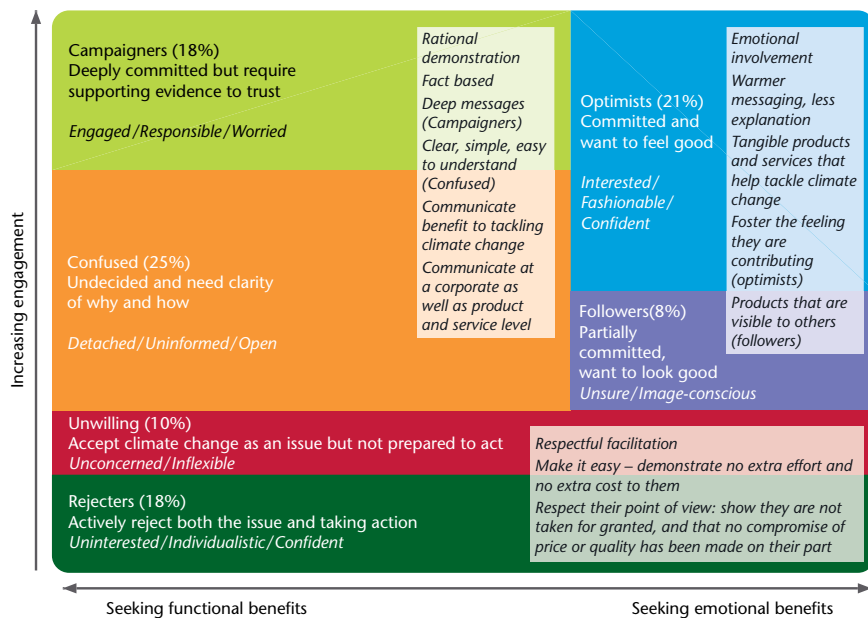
Increasing engagement

Campaigners (18%)
Deeply committed but require supporting evidence to trust

Engaged/Responsible/Worried

Rational demonstration
Fact based
Deep messages (Campaigners)
Clear, simple, easy to understand (Confused)
Communicate benefit to tackling climate change
Communicate at a corporate as well as product and service level

Optimists (21%)
Committed and want to feel good

Interested/Fashionable/Confident

Emotional involvement
Warmer messaging, less explanation
Tangible products and services that help tackle climate change
Foster the feeling they are contributing (optimists)
Products that are visible to others (followers)

Confused (25%)
Undecided and need clarity of why and how

Detached/Uninformed/Open

Followers(8%)
Partially committed, want to look good
Unsure/Image-conscious

Unwilling (10%)
Accept climate change as an issue but not prepared to act
Unconcerned/Inflexible

Rejecters (18%)
Actively reject both the issue and taking action
Uninterested/Individualistic/Confident

Respectful facilitation
Make it easy – demonstrate no extra effort and no extra cost to them
Respect their point of view: show they are not taken for granted, and that no compromise of price or quality has been made on their part

Seeking functional benefits
Seeking emotional benefits